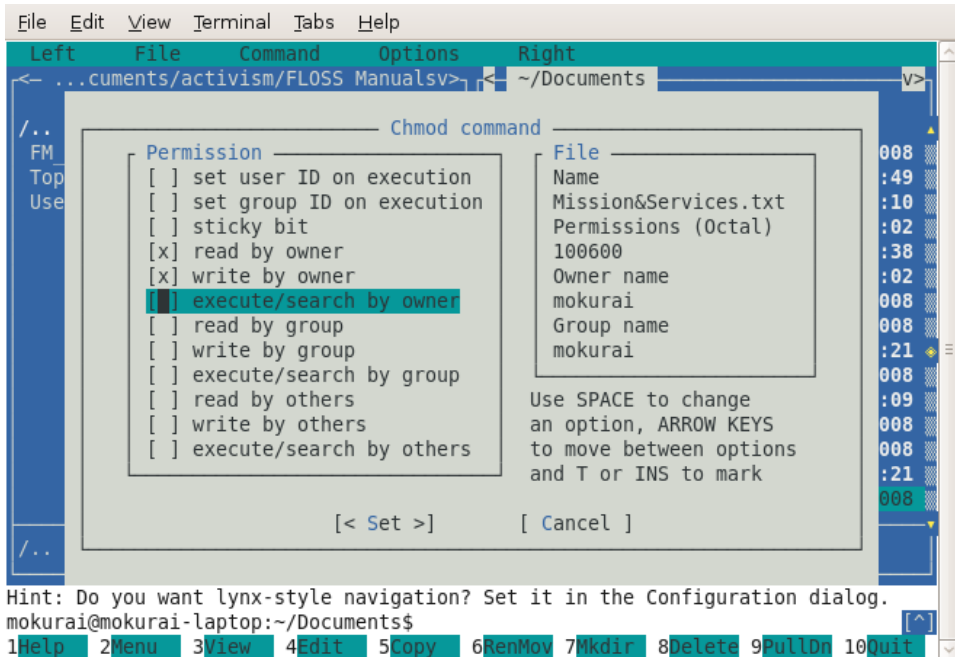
File Edit View Terminal Tabs Help

Left File Command Options Right

<— ...cuments/activism/FLOSS Manualsv> < ~/Documents v>

/..
FM
Top
Use

Chmod command

Permission
[ ] set user ID on execution
[ ] set group ID on execution
[ ] sticky bit
[x] read by owner
[x] write by owner
[ ] execute/search by owner
[ ] read by group
[ ] write by group
[ ] execute/search by group
[ ] read by others
[ ] write by others
[ ] execute/search by others

File
Name
Mission&Services.txt
Permissions (Octal)
100600
Owner name
mokurai
Group name
mokurai

Use SPACE to change an option, ARROW KEYS to move between options and T or INS to mark

[< Set >] [ Cancel ]

008
:49
:10
:02
:38
:02
008
008
:21
008
:09
008
008
:21
008

/..

Hint: Do you want lynx-style navigation? Set it in the Configuration dialog.
mokurai@mokurai-laptop:~/Documents$ [^]
1Help 2Menu 3View 4Edit 5Copy 6RenMov 7Mkdir 8Delete 9PullDn 10Quit